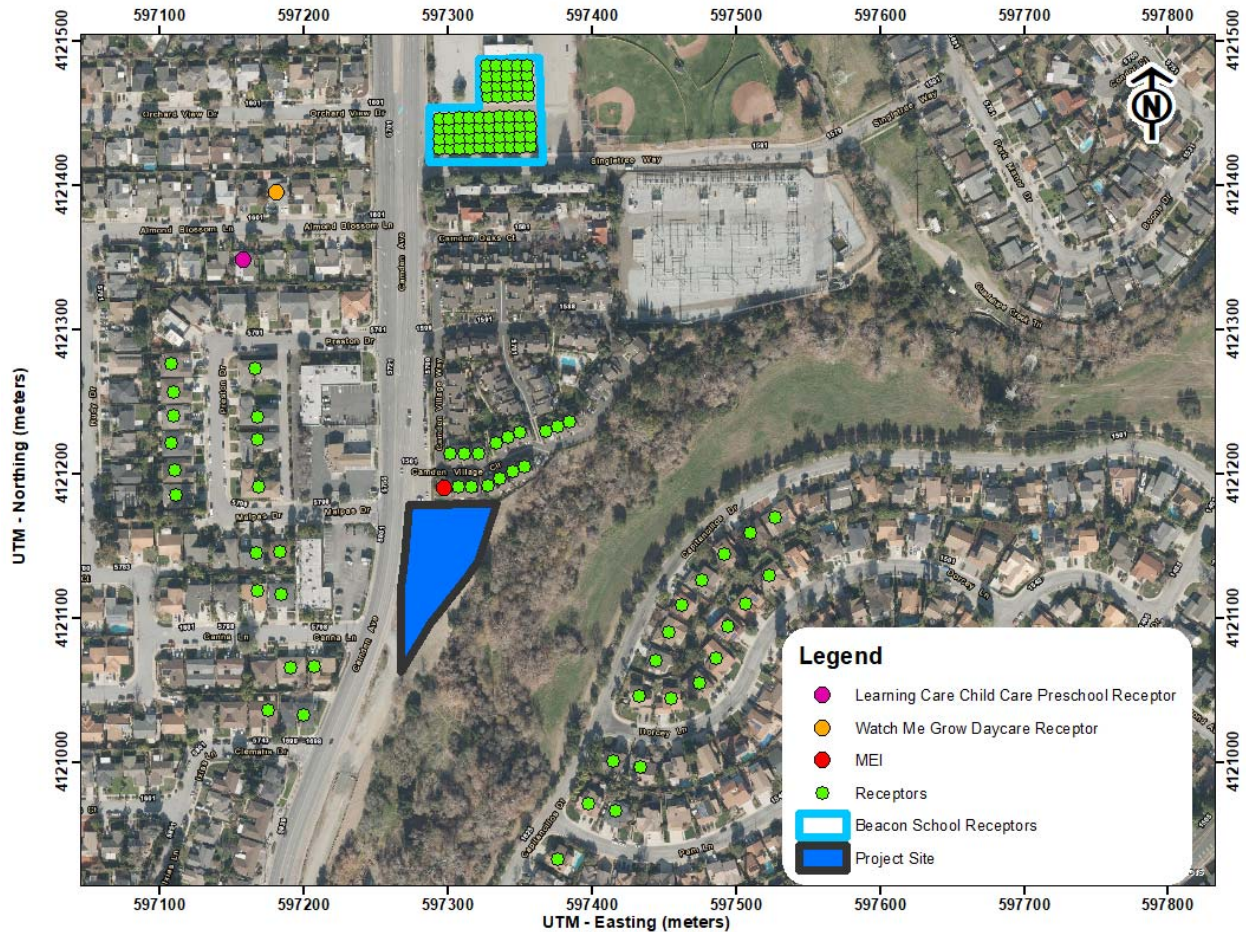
597100 597200 597300 597400 597500 597600 597700 597800

4121500
4121400
4121300
4121200
4121100
4121000

UTM - Northing (meters)

Orchard View Dr
Orchard View Dr
Singletree Way
Singletree Way
Almond Blossom Ln
Almond Blossom Ln
Camden Oaks Ct
Camden Ave
Preston Dr
Preston Dr
Camden Village Way
Camden Village Cir
Malpas Dr
Malpas Dr
Canna Ln
Canna Ln
Camden Ave
Clematis Dr
Capitancillos Dr
Dorcey Ln
Dorcey Ln
Pam Ln

N

Legend
Learning Care Child Care Preschool Receptor
Watch Me Grow Daycare Receptor
MEI
Receptors
Beacon School Receptors
Project Site

597100 597200 597300 597400 597500 597600 597700 597800
UTM - Easting (meters)